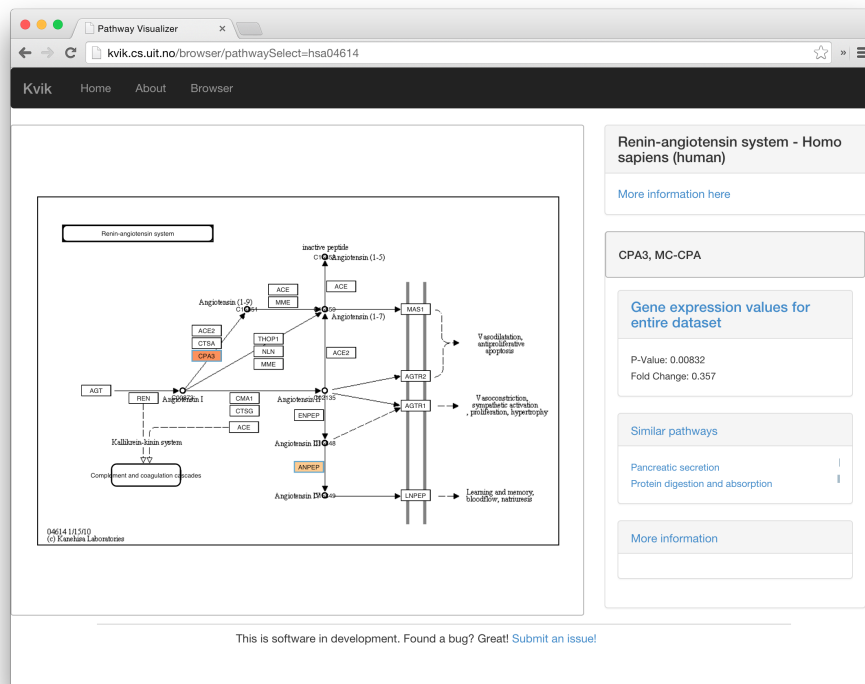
Pathway Visualizer ×

kvik.cs.uit.no/browser/pathwaySelect=hsa04614

Kvik Home About Browser

Renin-angiotensin system

inactive peptide
C1 Angiotensin (1-5)
ACE
ACE
MME
Angiotensin (1-9)
C1 Angiotensin (1-7)
MAS1
ACE2
CTSA
CPA3
THOP1
NLN
MME
ACE2
Vasodilatation, antiproliferative apoptosis
AGT
REN
Angiotensin I
CMA1
CTSG
Angiotensin II
AGTR2
AGTR1
Vasoconstriction, sympathetic activation, proliferation, hypertrophy
ACE
ENPEP
Kallikrein-kinin system
Complement and coagulation cascades
Angiotensin III
ANPEP
Angiotensin IV
LNPEP
Learning and memory, bloodflow, natriuresis
04614 1/15/10
(c) Kanehisa Laboratories

Renin-angiotensin system - Homo sapiens (human)

More information here

CPA3, MC-CPA

Gene expression values for entire dataset

P-Value: 0.00832
Fold Change: 0.357

Similar pathways

Pancreatic secretion
Protein digestion and absorption

More information

This is software in development. Found a bug? Great! Submit an issue!